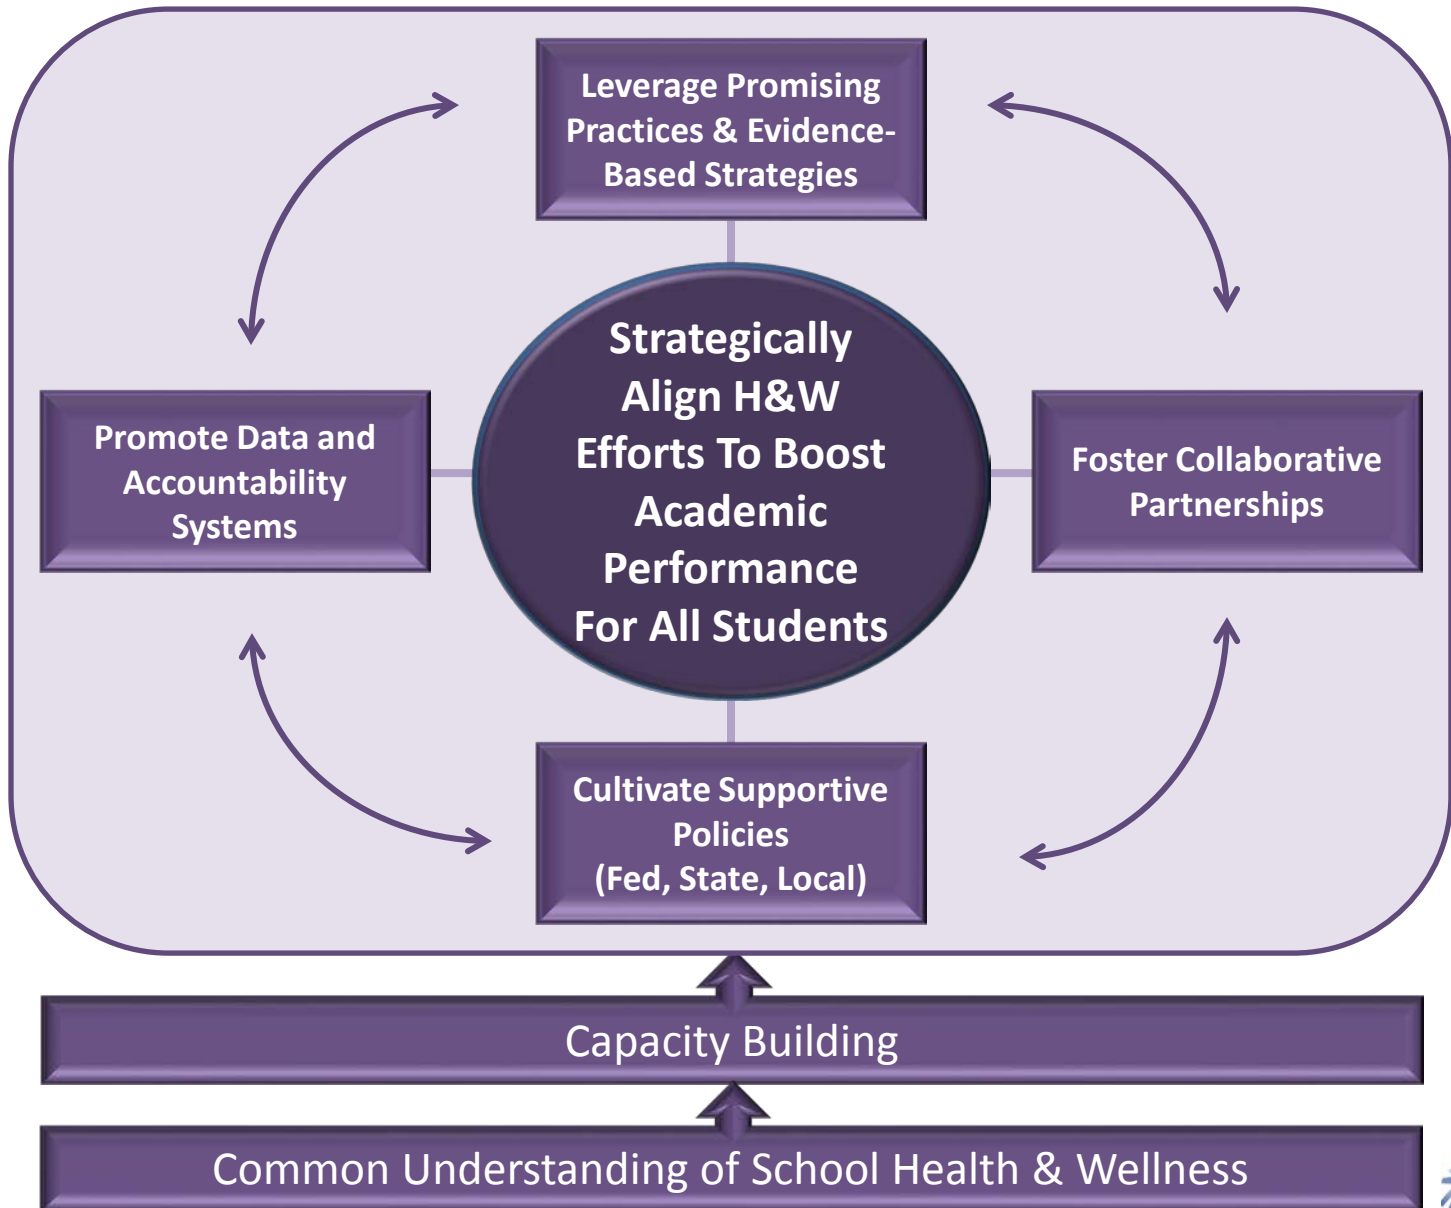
Leverage Promising Practices & Evidence-Based Strategies

Promote Data and Accountability Systems

Strategically Align H&W Efforts To Boost Academic Performance For All Students

Foster Collaborative Partnerships

Cultivate Supportive Policies (Fed, State, Local)

Capacity Building

Common Understanding of School Health & Wellness